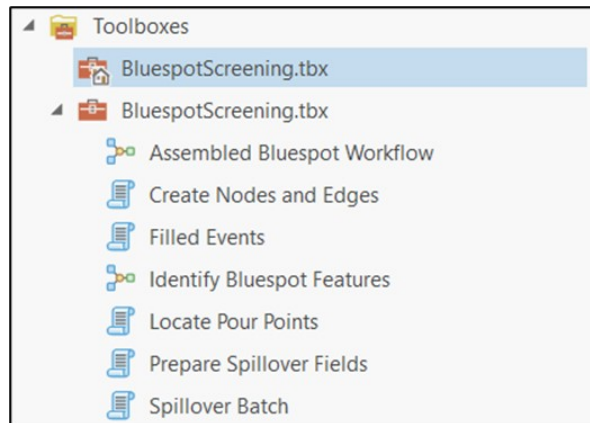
Toolboxes
BluespotScreening.tbx
BluespotScreening.tbx
Assembled Bluespot Workflow
Create Nodes and Edges
Filled Events
Identify Bluespot Features
Locate Pour Points
Prepare Spillover Fields
Spillover Batch